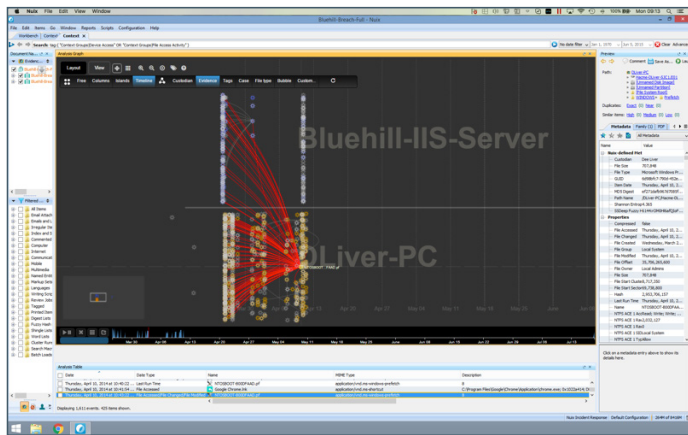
Nuix File Edit View Window

Bluehill-Breach-full - Nuix

File Edit Items Go Window Reports Scripts Configuration Help

Workbench Context Context x

Search: tag:"Context Groups|Device Access" OR "Context Groups|File Access Activity"

No date filter Jan 1, 1970 Jun 5, 2016 Clear Advance

Document Na...

Evidence

Bluehill-IIS-Server

Bluehill-Wor...

Analysis Graph

Layout New

Free Columns Islands Timeline Custodian Evidence Tags Case File type Bubble Custom...

Bluehill-IIS-Server

OLiver-PC

NTOSBOOT-B00DFAAD.pf

Mar 30 Apr 06 Apr 13 Apr 20 Apr 27 May 04 May 11 May 18 May 25 Jun 01 Jun 08 Jun 15 Jun 22 Jun 29 Jul 06 Jul 13

Filtered

All Items
Email Attach
Emails and L
Encrypted Do
Exes and D
Commercial
Computer
Internet
Communicat
Mobile
Multimedia
Named Entit
Markup Sets
Languages
Tagging
Review Jobs
Reports
Printed Docs
Item Sets
Fuzzy Hash
Digest Lists
Word Lists
Cluster Runs
Search Histo
Batch Loads

Analysis Table

| | Date | Date Type | Name | MIME Type | Description |
|---|---|---|---|---|---|
| | Thursday, April 10, 2014 at 10:40:22 ... | Last Run Time | NTOSBOOT-B00DFAAD.pf | application/vnd.ms-windows-prefetch | 0 |
| | Thursday, April 10, 2014 at 10:41:04 ... | File Accessed | Google Chrome.lnk | application/vnd.ms-shortcut | C:\Program Files\Google\Chrome\Application\chrome.exe; 0x1022e4:6.1C\ |
| | Thursday, April 10, 2014 at 10:50:00 ... | File Accessed|File Changed|File Modified | NTOSBOOT-B00DFAAD.pf | application/vnd.ms-windows-prefetch | 0 |

Displaying 1,611 events. 455 items shown.

Preview

Comment Save As... Lo

Path:

Duplicates: Exact Near
Similar items: High Medium Low

Metadata Family (1) PDF

All Metadata

| Name | Value |
|---|---|
| Nuix-defined Prop | |
| Custodian | Dee Liver |
| File Size | 707,848 |
| File Type | Microsoft Windows Pr... |
| GUID | 4d5b9fc7-7b6d-4f2b-... |
| Item Date | Thursday, April 10, 2... |
| MD5 Digest | ef271da9b9676709f... |
| Path Name | /Oliver-PC/Machine-O... |
| Shannon Entropy | 6.393 |
| SSDeep Fuzzy Hash | 49152:HV... |
| Properties | |
| Compressed | false |
| File Accessed | Thursday, April 10, 2... |
| File Changed | Thursday, April 10, 2... |
| File Created | Wednesday, March 2... |
| File Group | Local System |
| File Modified | Thursday, April 10, 2... |
| File Offset | 29,786,300,800 |
| File Owner | Local Admins |
| File Size | 707,848 |
| File Start Cluster | 4,176,137 |
| File Start Sector | 29,738,888 |
| Hash | 1,403,706,137 |
| Last Run Time | Thursday, April 10, 2... |
| Name | NTOSBOOT-B00DFAA... |
| NTFS ACE 1 AceRead, Write, Writer... | |
| NTFS ACE 1 Row | 1,032,127 |
| NTFS ACE 1 Row | |
| NTFS ACE 1 SID | |
| NTFS ACE 1 TypeName | |

Click on a metadata entry above to show its details here.

Nuix Incident Response Default Configuration 284M of 9443M